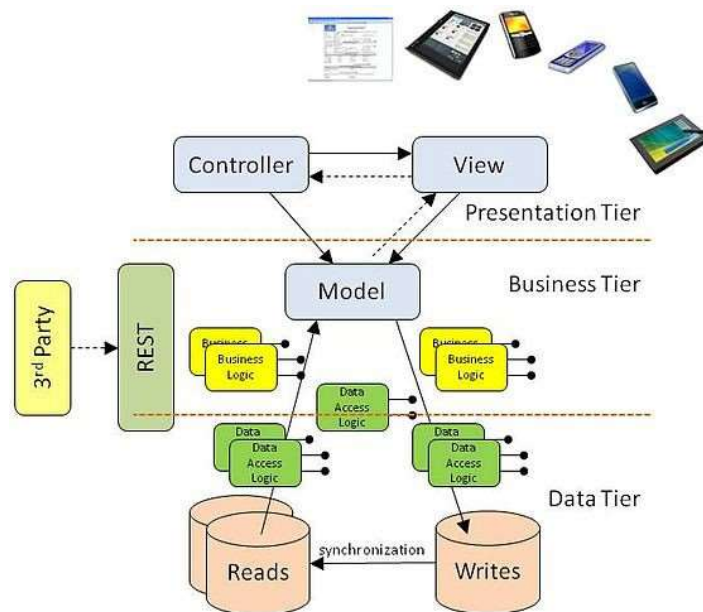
Controller

View

Presentation Tier

Model

Business Tier

3rd Party

REST

Business

Business Logic

Business

Business Logic

Data Access Logic

Data

Data Access Logic

Data

Data Access Logic

Data Tier

synchronization

Reads

Writes